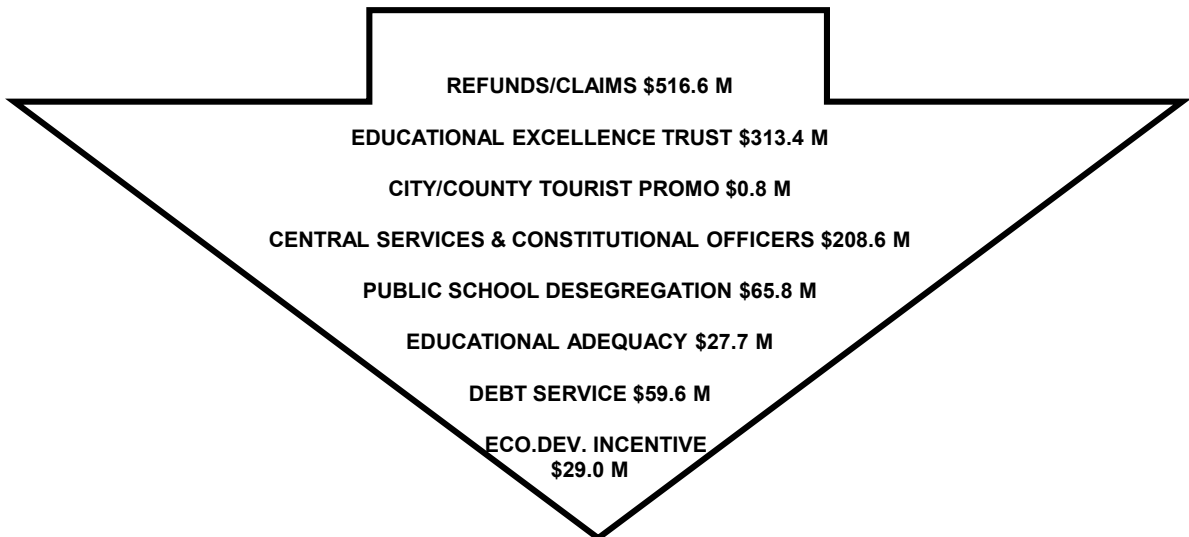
REFUNDS/CLAIMS \$516.6 M

EDUCATIONAL EXCELLENCE TRUST \$313.4 M

CITY/COUNTY TOURIST PROMO \$0.8 M

CENTRAL SERVICES & CONSTITUTIONAL OFFICERS \$208.6 M

PUBLIC SCHOOL DESEGREGATION \$65.8 M

EDUCATIONAL ADEQUACY \$27.7 M

DEBT SERVICE \$59.6 M

ECO.DEV. INCENTIVE \$29.0 M